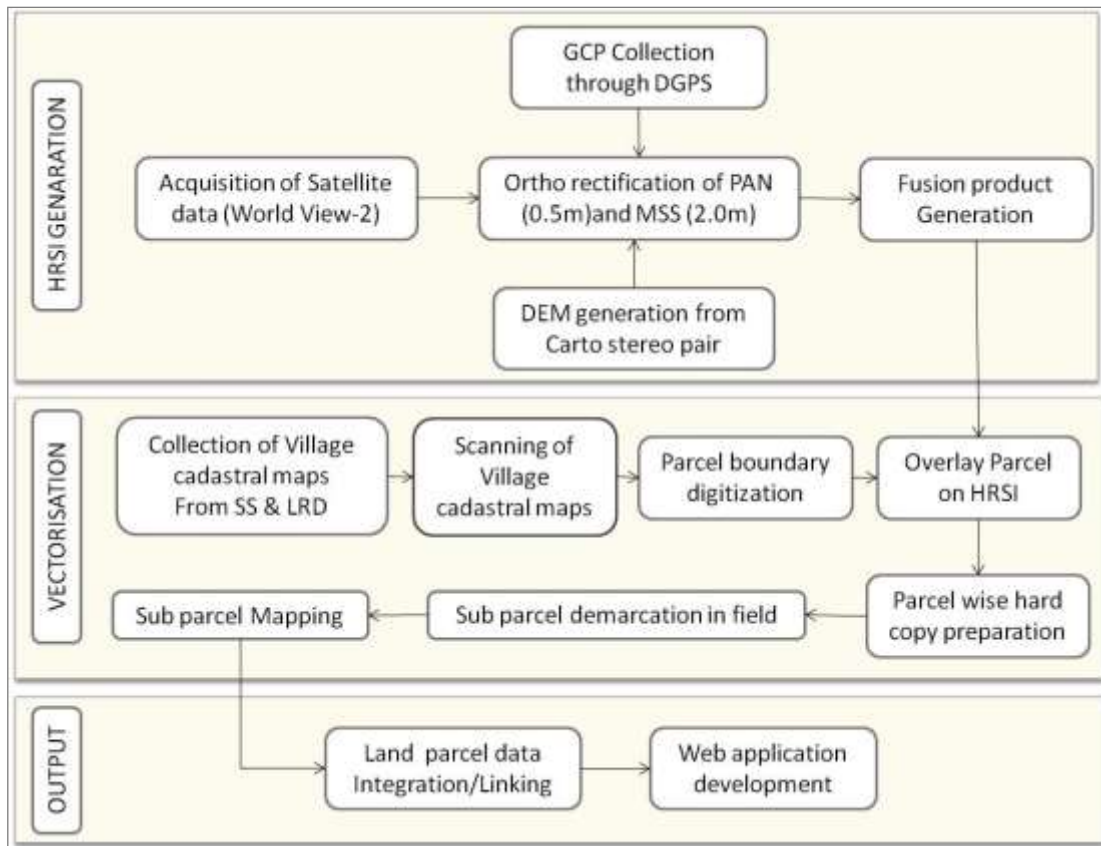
HRSI GENARATION

GCP Collection through DGPS

Acquisition of Satellite data (World View-2)

Ortho rectification of PAN (0.5m)and MSS (2.0m)

Fusion product Generation

DEM generation from Carto stereo pair

VECTORISATION

Collection of Village cadastral maps From SS & LRD

Scanning of Village cadastral maps

Parcel boundary digitization

Overlay Parcel on HRSI

Parcel wise hard copy preparation

Sub parcel demarcation in field

Sub parcel Mapping

OUTPUT

Land parcel data Integration/Linking

Web application development